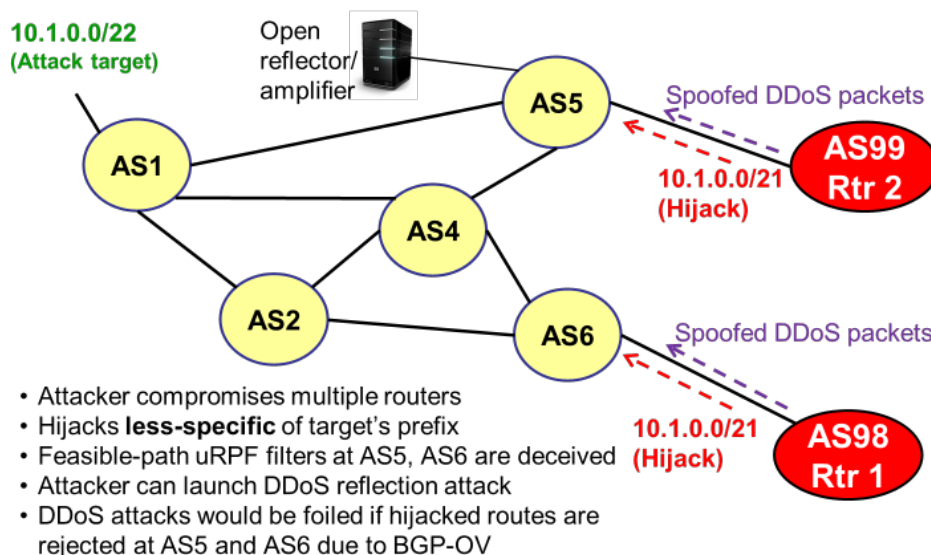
10.1.0.0/22
(Attack target)

Open reflector/ amplifier

AS5

Spoofed DDoS packets

AS99
Rtr 2

10.1.0.0/21
(Hijack)

AS1

AS4

AS2

AS6

Spoofed DDoS packets

10.1.0.0/21
(Hijack)

AS98
Rtr 1

• Attacker compromises multiple routers
• Hijacks **less-specific** of target's prefix
• Feasible-path uRPF filters at AS5, AS6 are deceived
• Attacker can launch DDoS reflection attack
• DDoS attacks would be foiled if hijacked routes are rejected at AS5 and AS6 due to BGP-OV